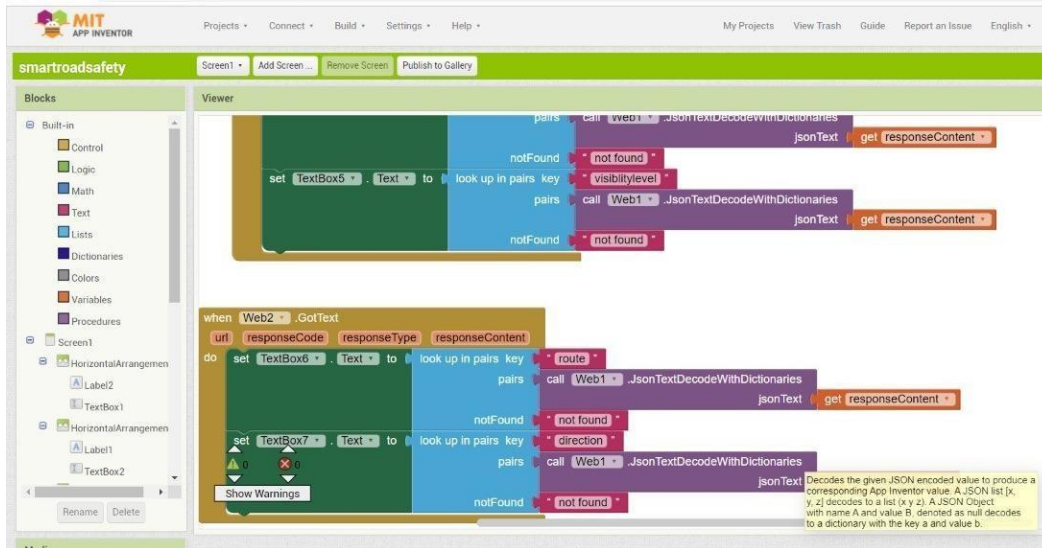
MIT APP INVENTOR

Projects ▾ Connect ▾ Build ▾ Settings ▾ Help ▾

My Projects View Trash Guide Report an Issue English ▾

smartroadsafety

Screen1 ▾ Add Screen ... Remove Screen Publish to Gallery

Blocks

Viewer

Built-in
Control
Logic
Math
Text
Lists
Dictionaries
Colors
Variables
Procedures
Screen1
HorizontalArrangemen
Label2
TextBox1
HorizontalArrangemen
Label1
TextBox2

Rename Delete

pairs call Web1 ▾ .JsonTextDecodeWithDictionaries
jsonText get responseContent ▾
notFound " not found "
set TextBox5 ▾ . Text ▾ to look up in pairs key " visiblitylevel "
pairs call Web1 ▾ .JsonTextDecodeWithDictionaries
jsonText get responseContent ▾
notFound " not found "

when Web2 ▾ .GotText
url responseCode responseType responseContent
do set TextBox6 ▾ . Text ▾ to look up in pairs key " route "
pairs call Web1 ▾ .JsonTextDecodeWithDictionaries
jsonText get responseContent ▾
notFound " not found "
set TextBox7 ▾ . Text ▾ to look up in pairs key " direction "
pairs call Web1 ▾ .JsonTextDecodeWithDictionaries
jsonText
notFound " not found "

0 0
Show Warnings

Decodes the given JSON encoded value to produce a corresponding App Inventor value. A JSON list [x, y, z] decodes to a list (x y z). A JSON Object with name A and value B, denoted as null decodes to a dictionary with the key a and value b.